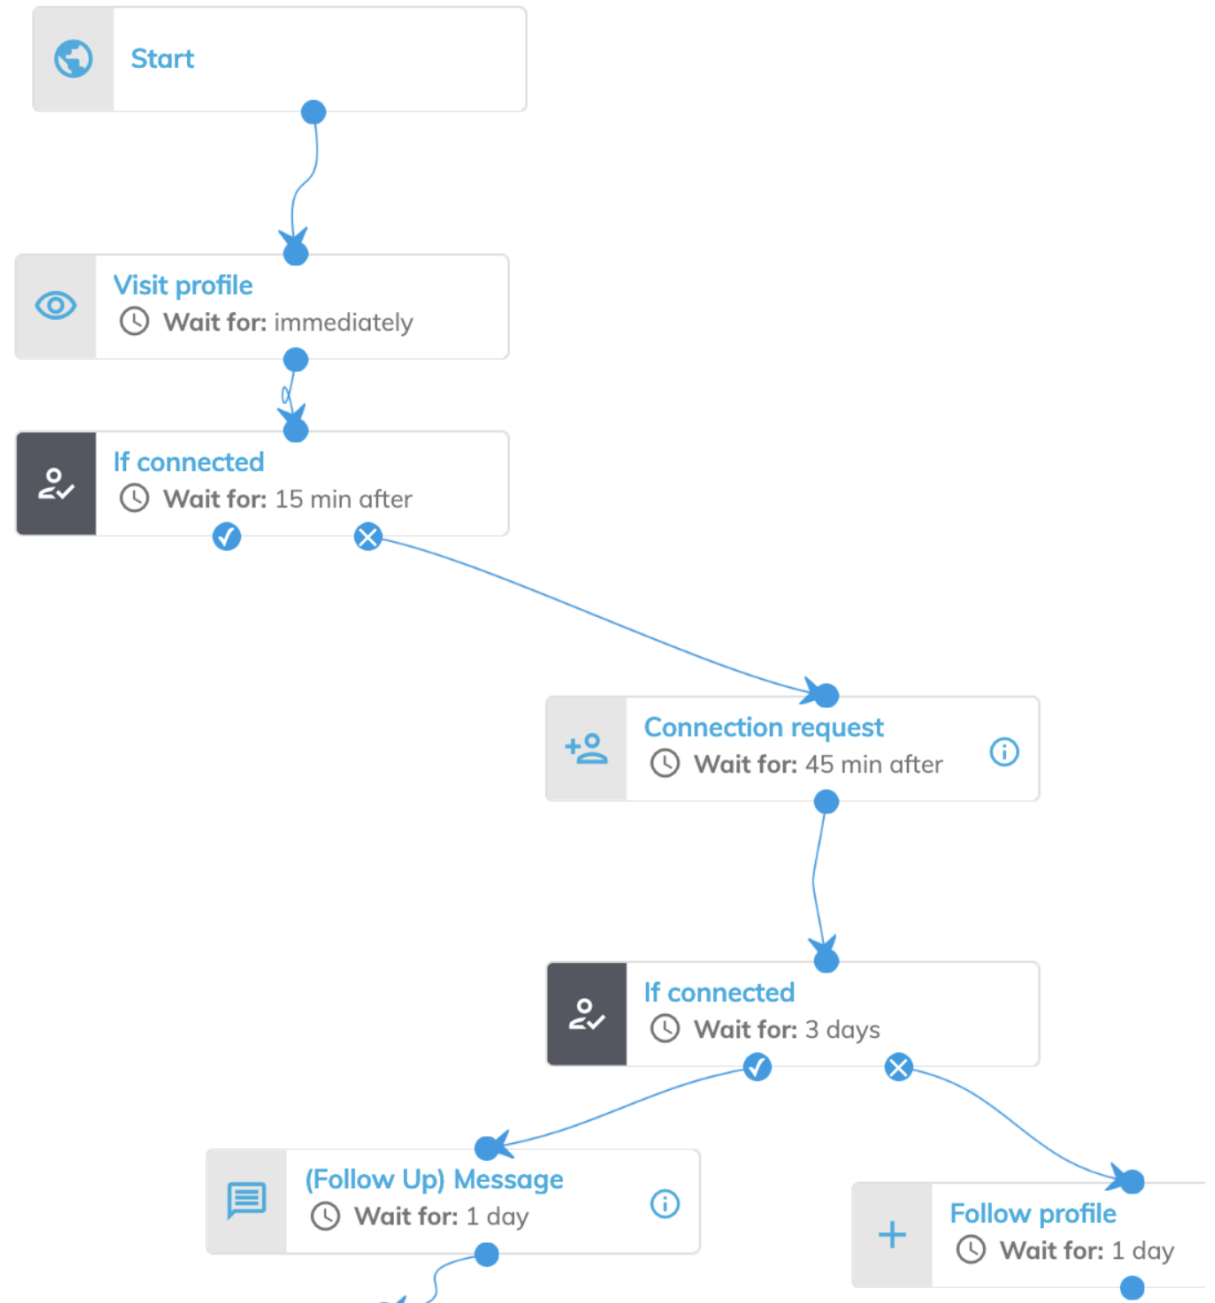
Start

Visit profile
Wait for: immediately

If connected
Wait for: 15 min after

Connection request
Wait for: 45 min after

If connected
Wait for: 3 days

(Follow Up) Message
Wait for: 1 day

Follow profile
Wait for: 1 day